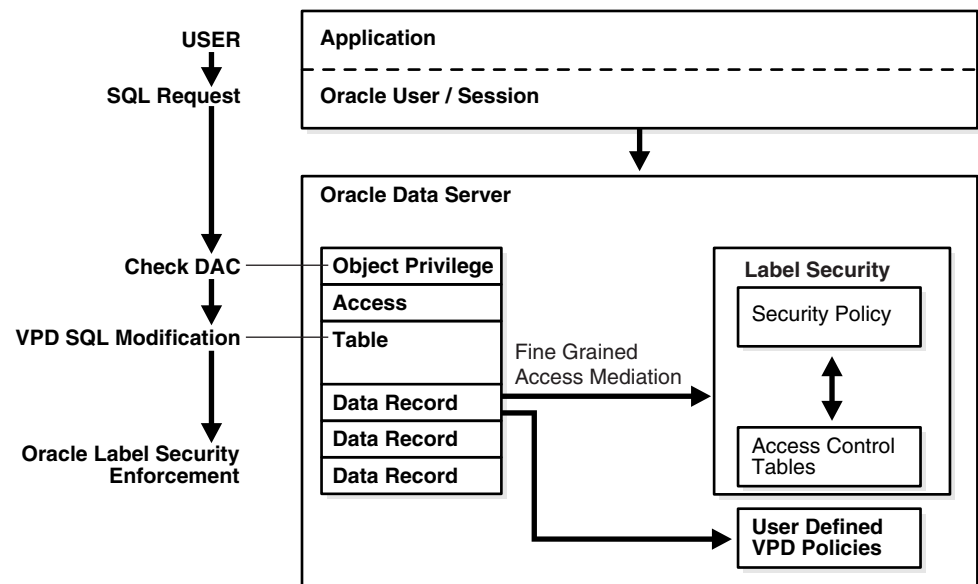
USER

SQL Request

Check DAC

VPD SQL Modification

Oracle Label Security Enforcement

Application

Oracle User / Session

Oracle Data Server

Object Privilege

Access

Table

Data Record

Data Record

Data Record

Fine Grained Access Mediation

Label Security

Security Policy

Access Control Tables

User Defined VPD Policies